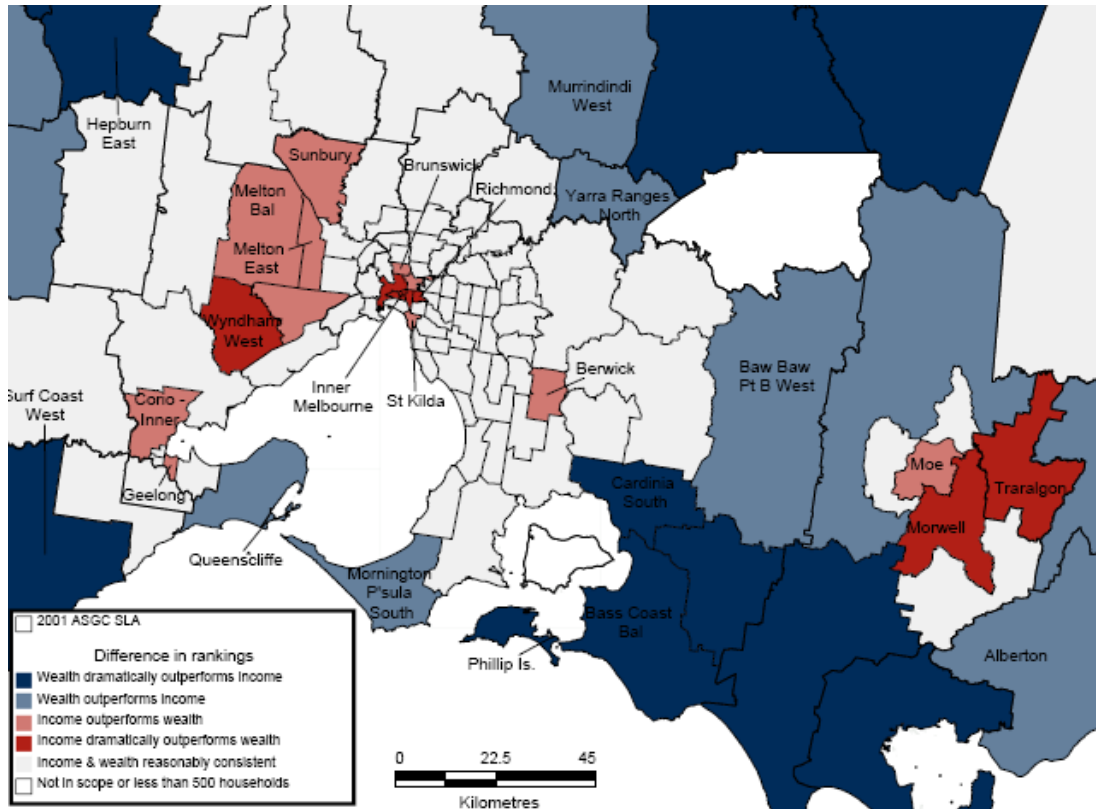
Hepburn East

Murrindindi West

Sunbury

Brunswick

Richmond

Yarra Ranges North

Melton Bal

Melton East

Wyndham West

Inner Melbourne

St Kilda

Berwick

Baw Baw Pt B West

Surf Coast West

Corio - Inner

Geelong

Moe

Traralgon

Morwell

Cardinia South

Queenscliffe

Mornington P'sula South

Bass Coast Bal

Phillip Is.

Alberton

2001 ASGC SLA

Difference in rankings
Wealth dramatically outperforms income
Wealth outperforms income
Income outperforms wealth
Income dramatically outperforms wealth
Income & wealth reasonably consistent
Not in scope or less than 500 households

0 22.5 45
Kilometres